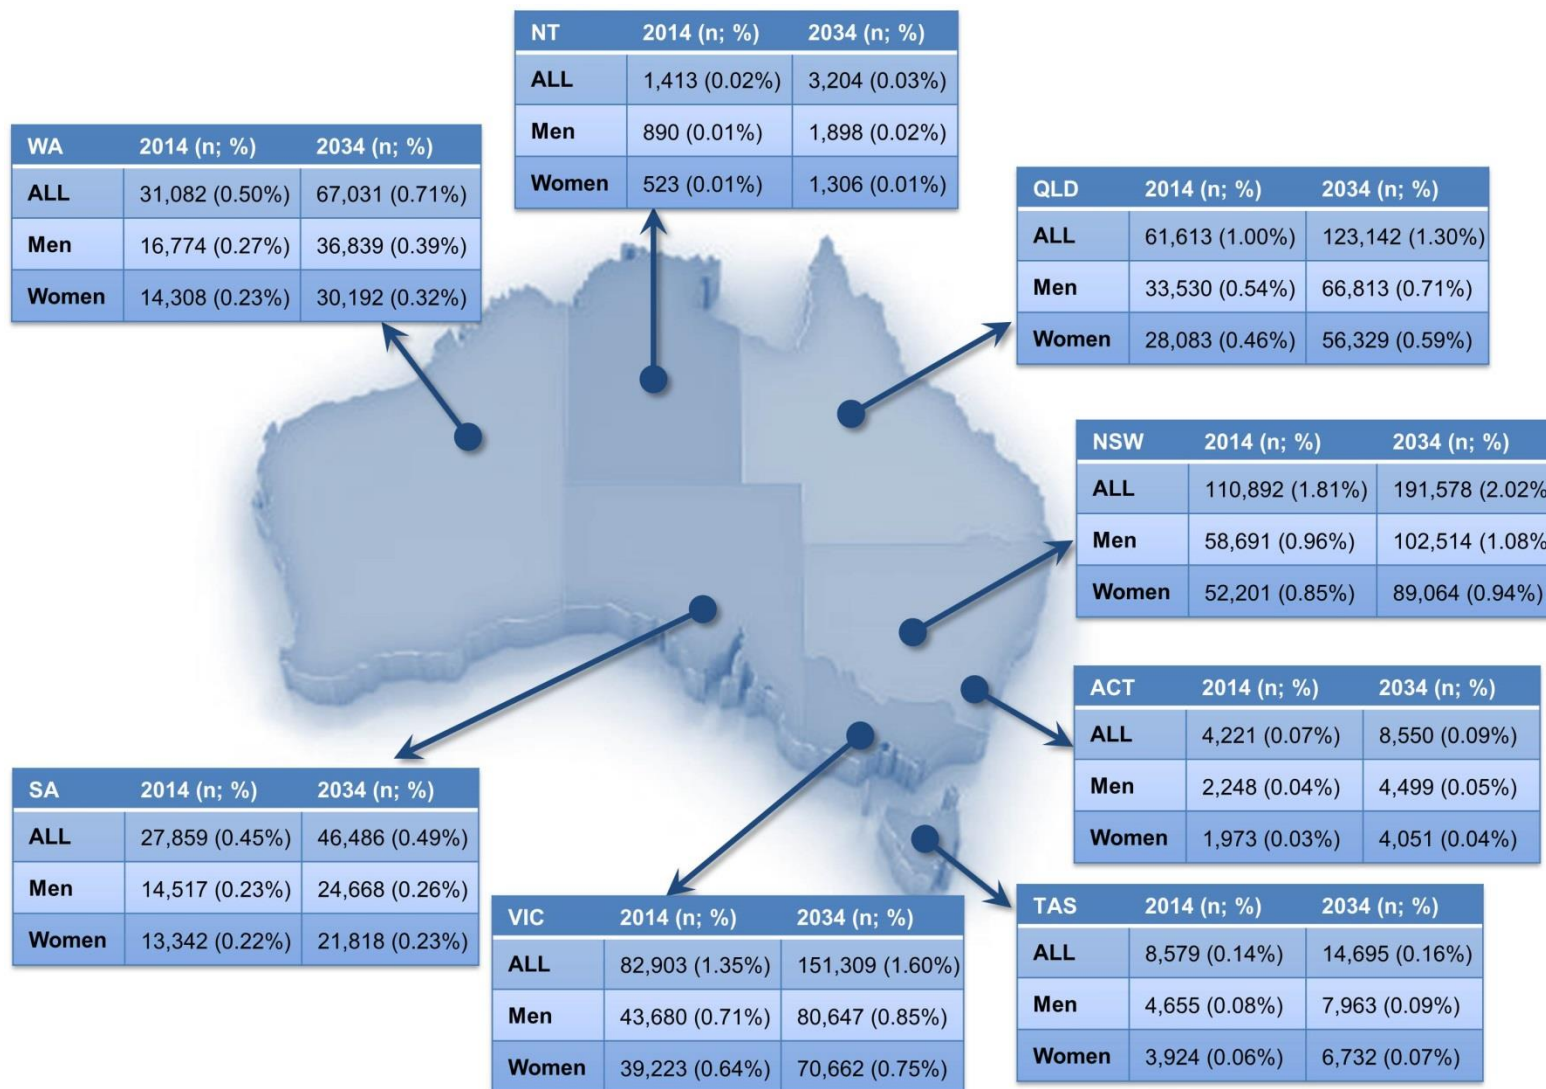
| NT | 2014 (n; %) | 2034 (n; %) |
|---|---|---|
| ALL | 1,413 (0.02%) | 3,204 (0.03%) |
| Men | 890 (0.01%) | 1,898 (0.02%) |
| Women | 523 (0.01%) | 1,306 (0.01%) |

| WA | 2014 (n; %) | 2034 (n; %) |
|---|---|---|
| ALL | 31,082 (0.50%) | 67,031 (0.71%) |
| Men | 16,774 (0.27%) | 36,839 (0.39%) |
| Women | 14,308 (0.23%) | 30,192 (0.32%) |

| QLD | 2014 (n; %) | 2034 (n; %) |
|---|---|---|
| ALL | 61,613 (1.00%) | 123,142 (1.30%) |
| Men | 33,530 (0.54%) | 66,813 (0.71%) |
| Women | 28,083 (0.46%) | 56,329 (0.59%) |

| NSW | 2014 (n; %) | 2034 (n; %) |
|---|---|---|
| ALL | 110,892 (1.81%) | 191,578 (2.02% |
| Men | 58,691 (0.96%) | 102,514 (1.08% |
| Women | 52,201 (0.85%) | 89,064 (0.94%) |

| ACT | 2014 (n; %) | 2034 (n; %) |
|---|---|---|
| ALL | 4,221 (0.07%) | 8,550 (0.09%) |
| Men | 2,248 (0.04%) | 4,499 (0.05%) |
| Women | 1,973 (0.03%) | 4,051 (0.04%) |

| SA | 2014 (n; %) | 2034 (n; %) |
|---|---|---|
| ALL | 27,859 (0.45%) | 46,486 (0.49%) |
| Men | 14,517 (0.23%) | 24,668 (0.26%) |
| Women | 13,342 (0.22%) | 21,818 (0.23%) |

| VIC | 2014 (n; %) | 2034 (n; %) |
|---|---|---|
| ALL | 82,903 (1.35%) | 151,309 (1.60%) |
| Men | 43,680 (0.71%) | 80,647 (0.85%) |
| Women | 39,223 (0.64%) | 70,662 (0.75%) |

| TAS | 2014 (n; %) | 2034 (n; %) |
|---|---|---|
| ALL | 8,579 (0.14%) | 14,695 (0.16%) |
| Men | 4,655 (0.08%) | 7,963 (0.09%) |
| Women | 3,924 (0.06%) | 6,732 (0.07%) |